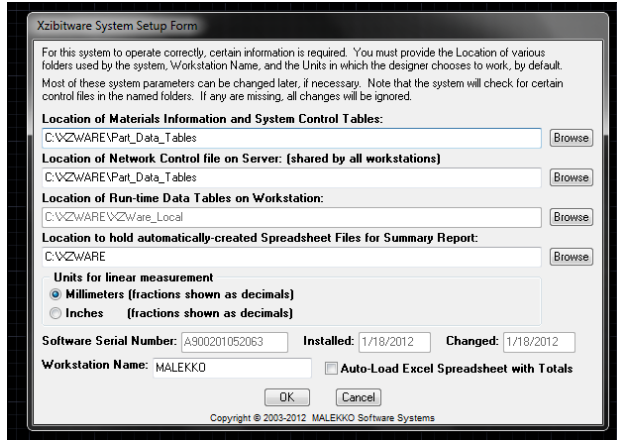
Xzibitware System Setup Form

For this system to operate correctly, certain information is required. You must provide the Location of various folders used by the system, Workstation Name, and the Units in which the designer chooses to work, by default.

Most of these system parameters can be changed later, if necessary. Note that the system will check for certain control files in the named folders. If any are missing, all changes will be ignored.

Location of Materials Information and System Control Tables:

C:\XZWARE\Part_Data_Tables

Browse

Location of Network Control file on Server: (shared by all workstations)

C:\XZWARE\Part_Data_Tables

Browse

Location of Run-time Data Tables on Workstation:

C:\XZWARE\XZWare_Local

Browse

Location to hold automatically-created Spreadsheet Files for Summary Report:

C:\XZWARE

Browse

Units for linear measurement

Millimeters (fractions shown as decimals)

Inches (fractions shown as decimals)

Software Serial Number: A900201052063 Installed: 1/18/2012 Changed: 1/18/2012

Workstation Name: MALEKKO

Auto-Load Excel Spreadsheet with Totals

OK Cancel

Copyright © 2003-2012 MALEKKO Software Systems